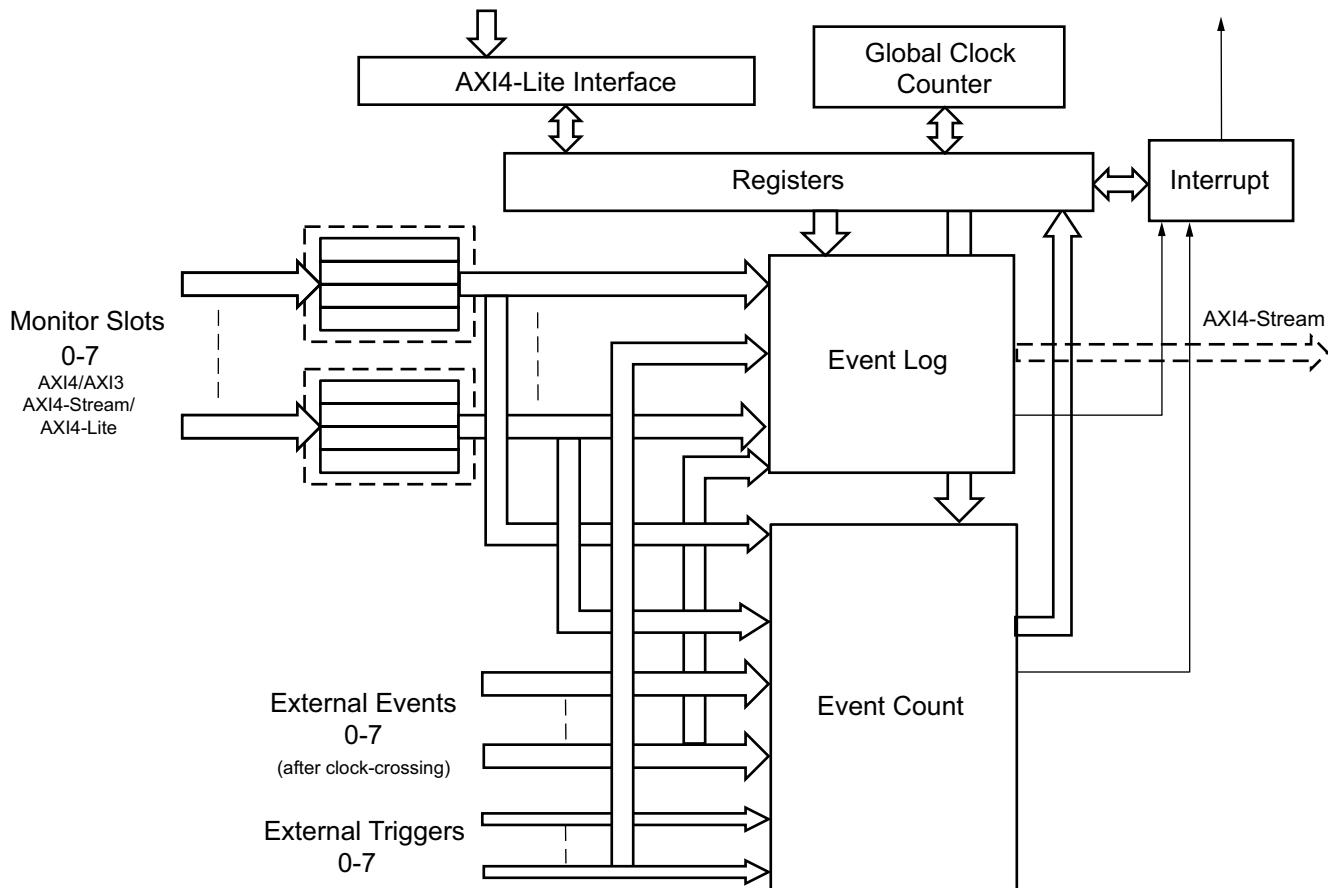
AXI4-Lite Interface

Global Clock Counter

Registers

Interrupt

Monitor Slots
0-7
AXI4/AXI3
AXI4-Stream/
AXI4-Lite

AXI4-Stream

Event Log

Event Count

External Events
0-7
(after clock-crossing)

External Triggers
0-7